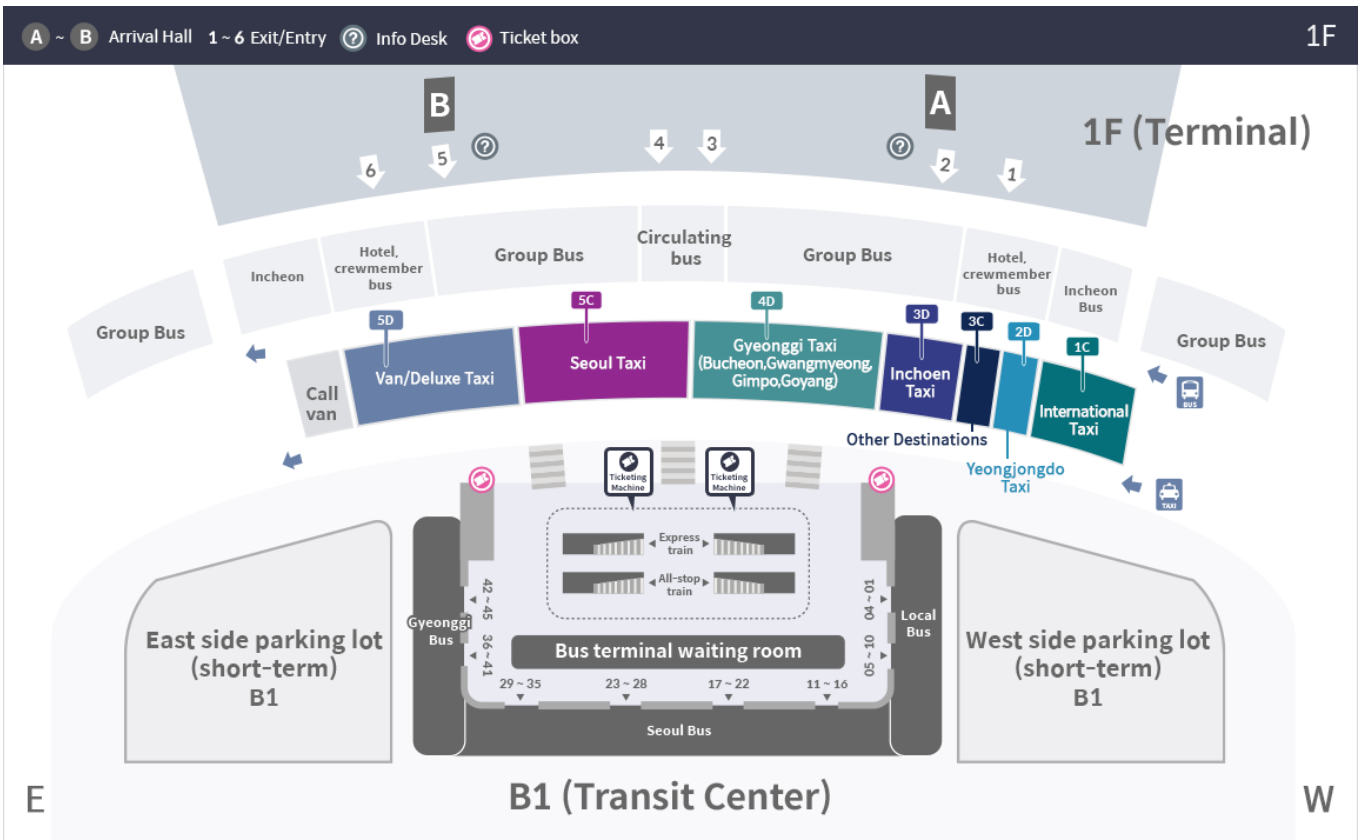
A ~ B Arrival Hall 1 ~ 6 Exit/Entry ? Info Desk Ticket box

1F

1F (Terminal)

B

A

6 5 ? 4 3 ? 2 1

Incheon

Hotel, crewmember bus

Group Bus

Circulating bus

Group Bus

Hotel, crewmember bus

Incheon Bus

Group Bus

Group Bus

5D 5C 4D 3D 3C 2D 1C

Call van

Van/Deluxe Taxi

Seoul Taxi

Gyeonggi Taxi (Bucheon,Gwangmyeong, Gimpo,Goyang)

Inchoen Taxi

International Taxi

BUS

Other Destinations

Yeongjongdo Taxi

TAXI

Ticketing Machine

Ticketing Machine

Express train

All-stop train

42 ~ 45

36 ~ 41

Gyeonggi Bus

01 ~ 04

05 ~ 10

Local Bus

Bus terminal waiting room

29 ~ 35 23 ~ 28 17 ~ 22 11 ~ 16

Seoul Bus

East side parking lot (short-term) B1

West side parking lot (short-term) B1

E

B1 (Transit Center)

W